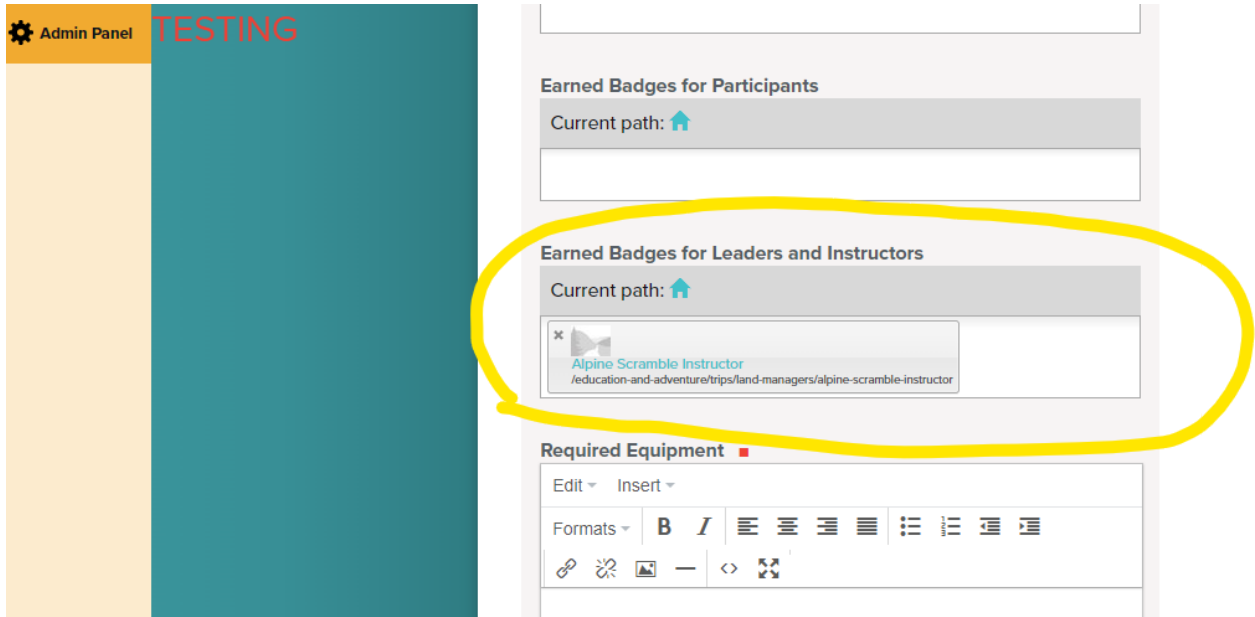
Admin Panel
TESTING

Earned Badges for Participants
Current path:

Earned Badges for Leaders and Instructors
Current path:
×
Alpine Scramble Instructor
/education-and-adventure/trips/land-managers/alpine-scramble-instructor

Required Equipment
Edit
Insert
Formats
B
I